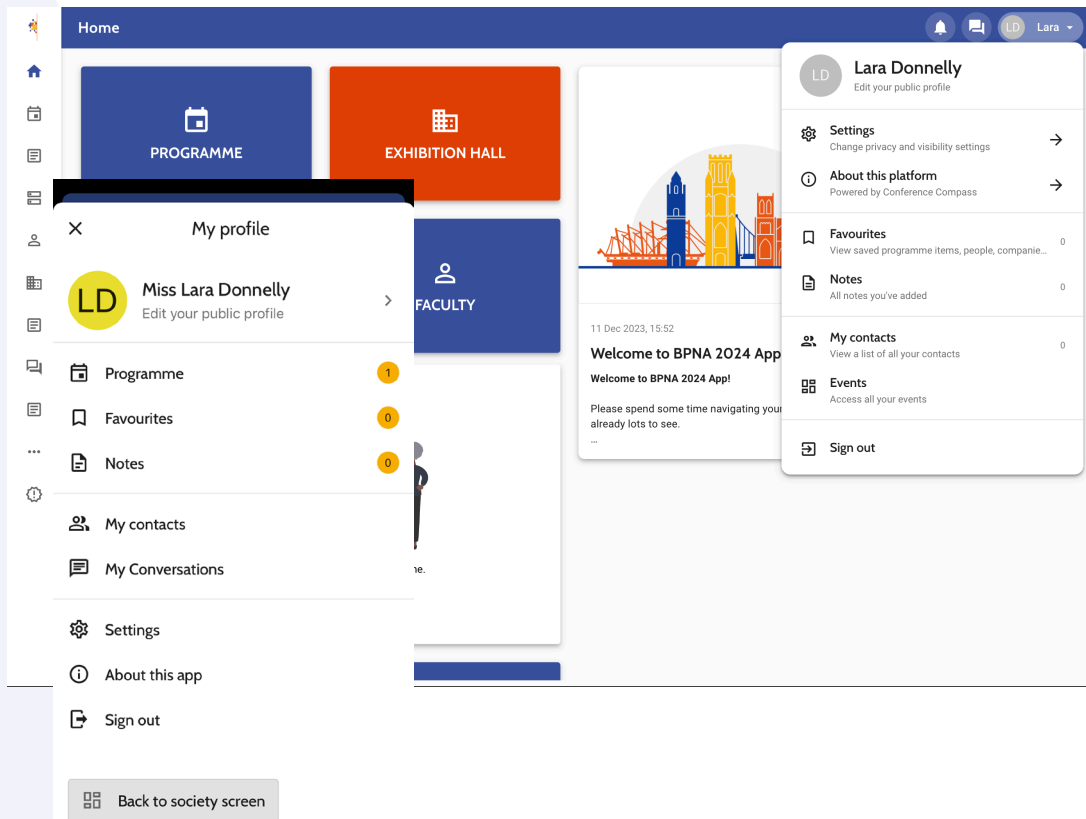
Home

LD Lara

PROGRAMME

EXHIBITION HALL

FACULTY

11 Dec 2023, 15:52

Welcome to BPNA 2024 App

Welcome to BPNA 2024 App!

Please spend some time navigating your already lots to see.

...

ne.

LD

Lara Donnelly

Edit your public profile

Settings

Change privacy and visibility settings

About this platform

Powered by Conference Compass

Favourites

View saved programme items, people, companie...

0

Notes

All notes you've added

0

My contacts

View a list of all your contacts

0

Events

Access all your events

Sign out

My profile

LD

Miss Lara Donnelly

Edit your public profile

Programme 1

Favourites 0

Notes 0

My contacts

My Conversations

Settings

About this app

Sign out

Back to society screen